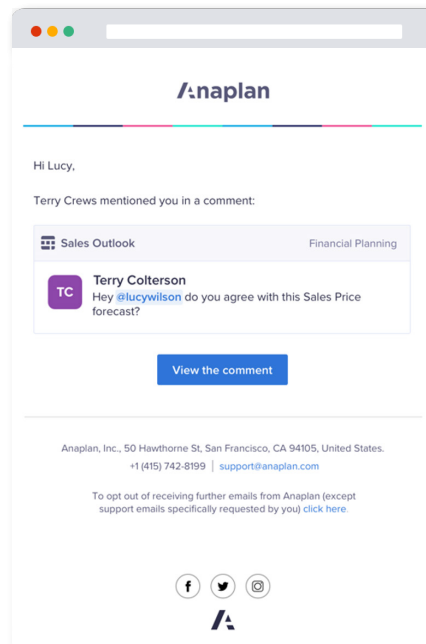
Anaplan

Hi Lucy,

Terry Crews mentioned you in a comment:

Sales Outlook

Financial Planning

TC

Terry Colterson

Hey @lucywilson do you agree with this Sales Price forecast?

View the comment

Anaplan, Inc., 50 Hawthorne St, San Francisco, CA 94105, United States.

+1 (415) 742-8199 | support@anaplan.com

To opt out of receiving further emails from Anaplan (except support emails specifically requested by you) click here.

f